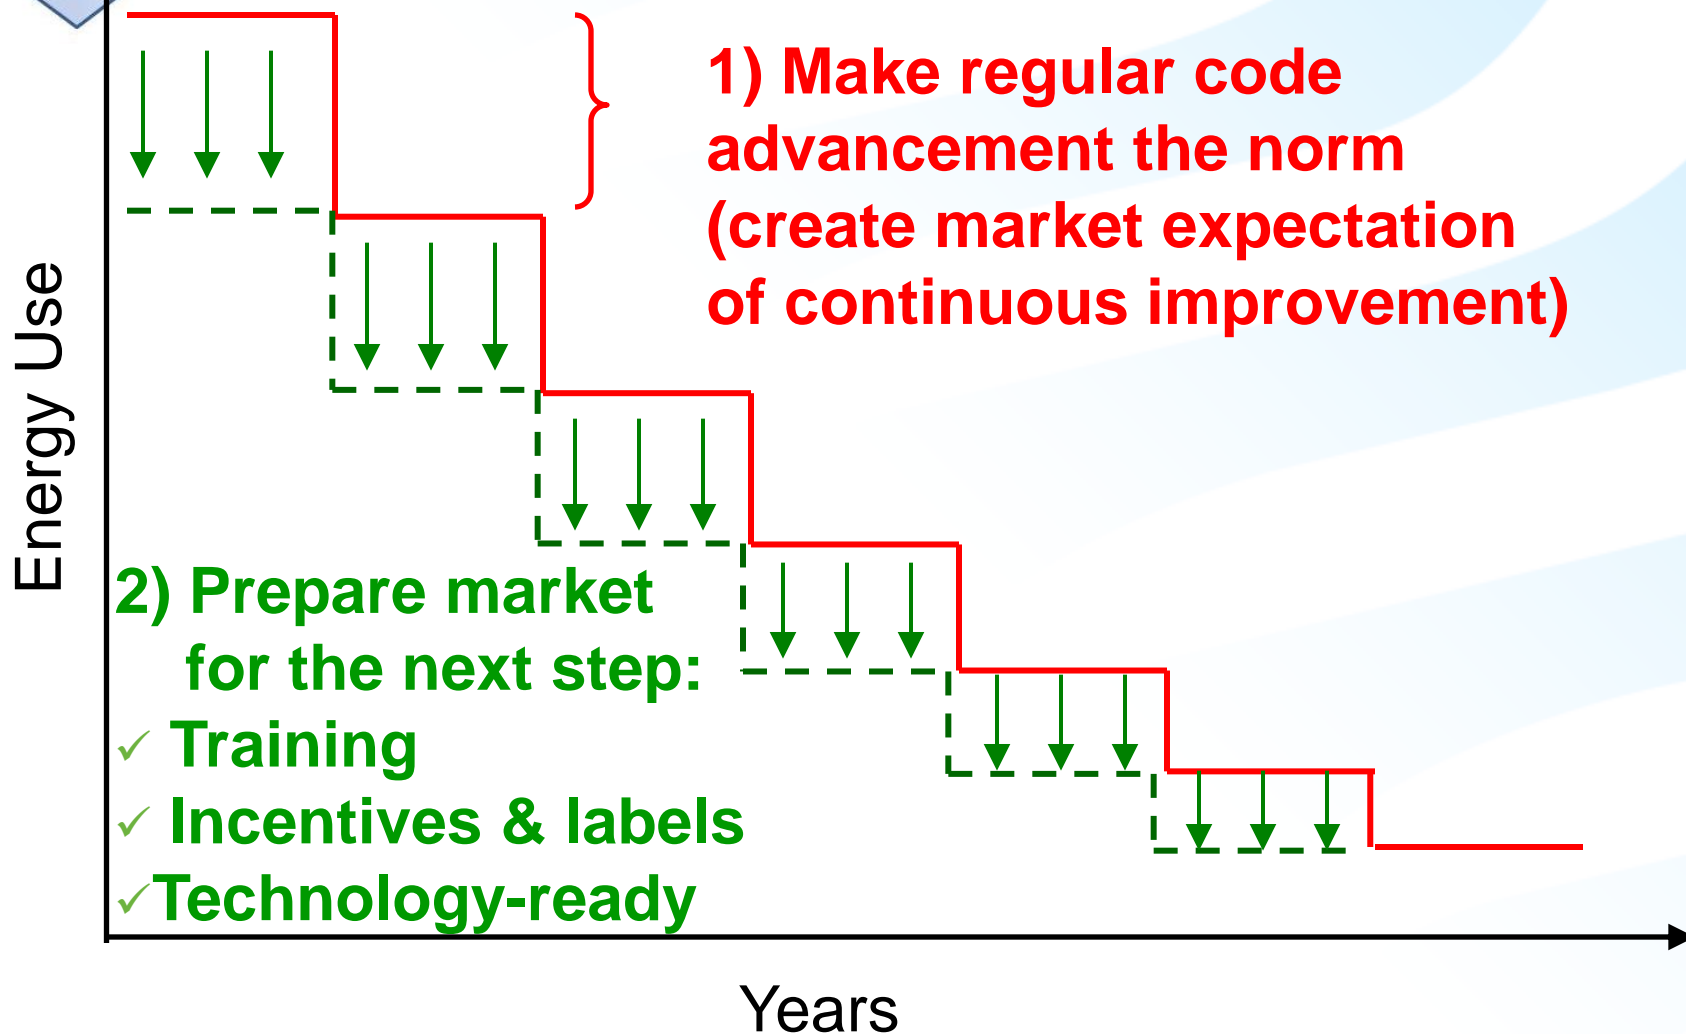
1) Make regular code advancement the norm (create market expectation of continuous improvement)

Energy Use

2) Prepare market for the next step:
✓ Training
✓ Incentives & labels
✓Technology-ready

Years